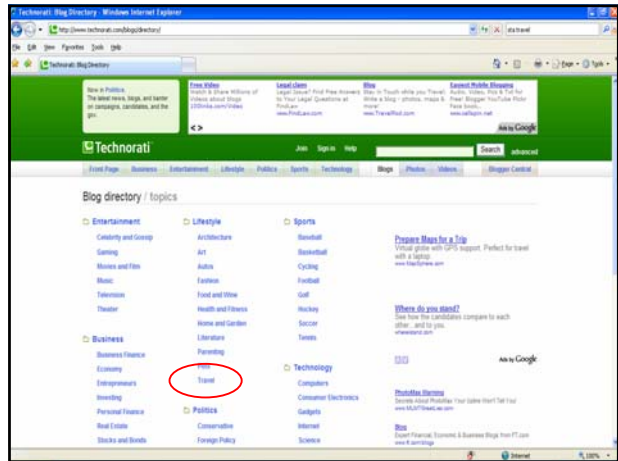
Technorati: Blog Directory - Windows Internet Explorer

http://www.technorati.com/blogs/directory/

File Edit View Favorites Tools Help

Technorati: Blog Directory

Page Tools

New in Politics. The latest news, blogs, and banter on campaigns, candidates, and the gov.

Free Video
Watch & Share Millions of Videos about Blogs
100Dollar.com/Video

Legal claim
Legal Issue? Find Free Answers to Your Legal Questions at FindLaw.
www.FindLaw.com

Blog
Stay in Touch while you Travel. Write a blog - photos, maps & more!
www.TravelPod.com

Easiest Mobile Blogging
Audio, Video, Pics & Txt for Free! Blogger YouTube Flickr Facebook...
www.callsplan.net

Ads by Google

Technorati

Join Sign in Help

Search advanced

Front Page Business Entertainment Lifestyle Politics Sports Technology Blogs Photos Videos Blogger Central

Blog directory / topics

Entertainment
Celebrity and Gossip
Gaming
Movies and Film
Music
Television
Theater

Business
Business Finance
Economy
Entrepreneurs
Investing
Personal Finance
Real Estate
Stocks and Bonds

Lifestyle
Architecture
Art
Autos
Fashion
Food and Wine
Health and Fitness
Home and Garden
Literature
Parenting
Pets
Travel

Politics
Conservative
Foreign Policy

Sports
Baseball
Basketball
Cycling
Football
Golf
Hockey
Soccer
Tennis

Technology
Computers
Consumer Electronics
Gadgets
Internet
Science

Prepare Maps for a Trip
Virtual globe with GPS support. Perfect for travel with a laptop.
www.MapSphere.com

Where do you stand?
See how the candidates compare to each other... and to you.
wherestand.com

Ads by Google

PhotoMax Warning
Secrets About PhotoMax Your Spine Won't Tell You!
www.MUSTStreetLaw.com

Blog
Expert Financial, Economic & Business Blogs from FT.com
www.ft.com/blogs

Internet 100%